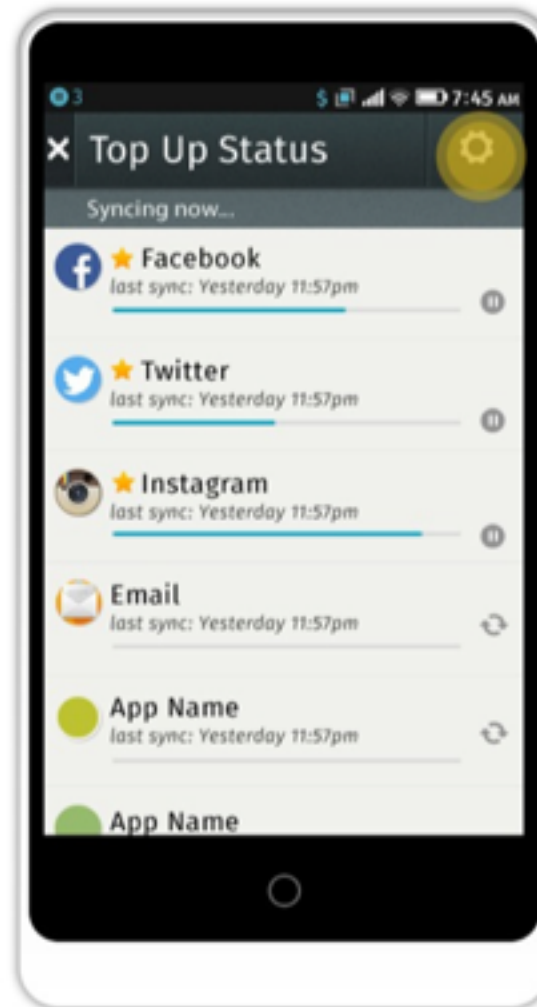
3 $ 7:45 AM

× Top Up Status

Syncing now...

★ Facebook
last sync: Yesterday 11:57pm

★ Twitter
last sync: Yesterday 11:57pm

★ Instagram
last sync: Yesterday 11:57pm

Email
last sync: Yesterday 11:57pm

App Name
last sync: Yesterday 11:57pm

App Name